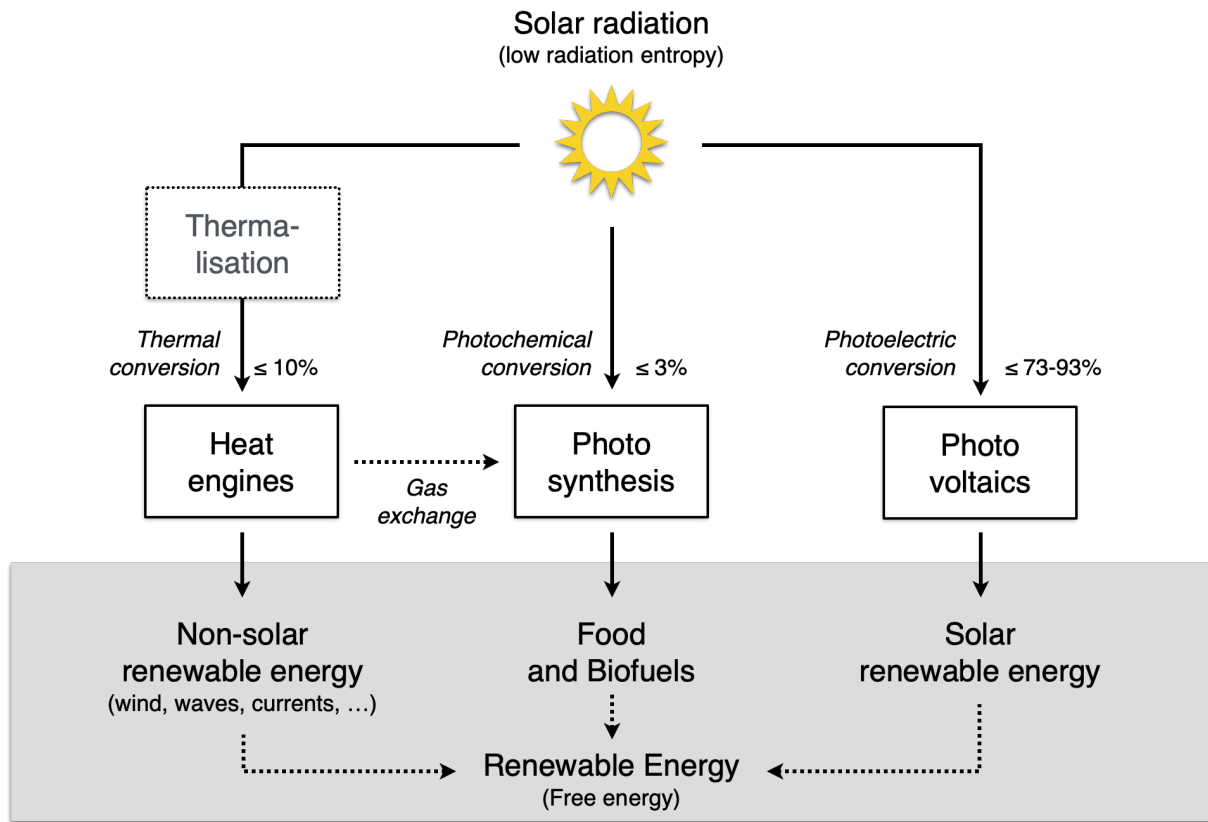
Solar radiation
(low radiation entropy)

Therma-
lisation

Thermal conversion ≤ 10%

Photochemical conversion ≤ 3%

Photoelectric conversion ≤ 73-93%

Heat engines

Gas exchange

Photo synthesis

Photo voltaics

Non-solar renewable energy
(wind, waves, currents, …)

Food and Biofuels

Solar renewable energy

Renewable Energy
(Free energy)